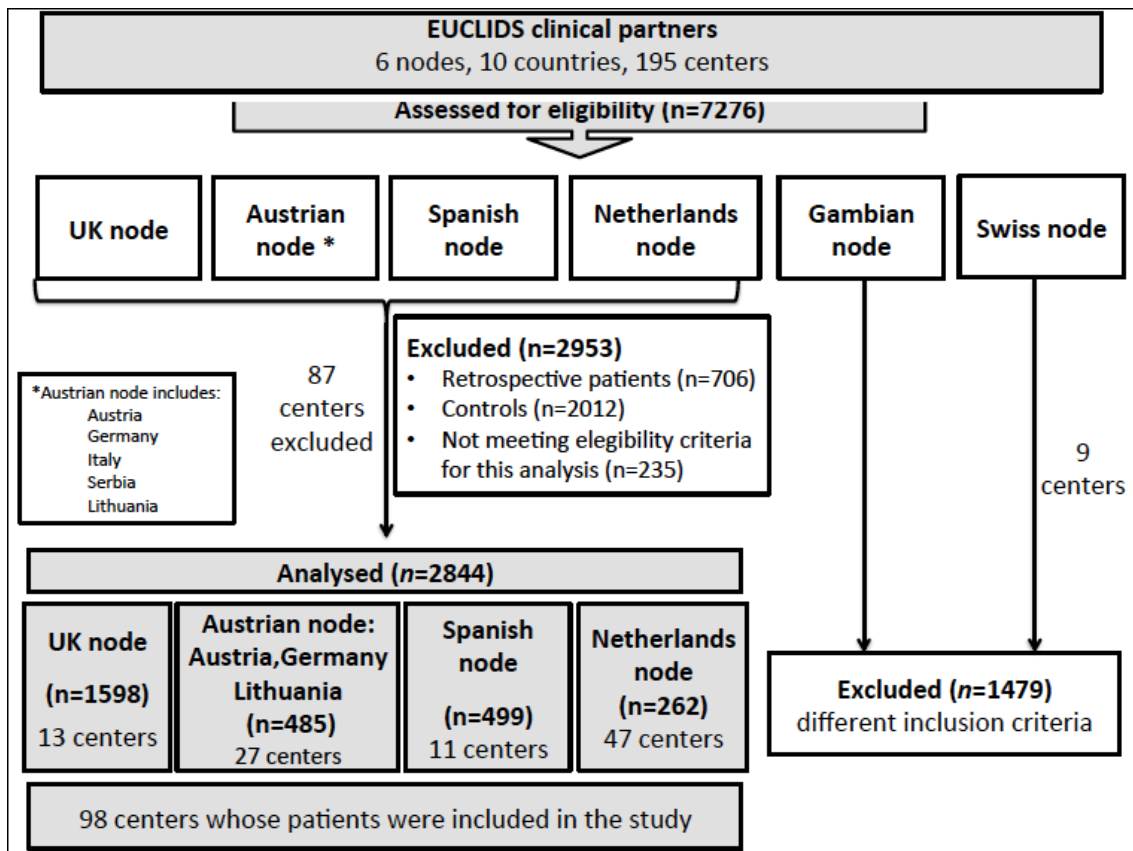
EUCLIDS clinical partners
6 nodes, 10 countries, 195 centers

Assessed for eligibility (n=7276)

UK node

Austrian node *

Spanish node

Netherlands node

Gambian node

Swiss node

*Austrian node includes:
Austria
Germany
Italy
Serbia
Lithuania

87 centers excluded

Excluded (n=2953)
• Retrospective patients (n=706)
• Controls (n=2012)
• Not meeting elegibility criteria for this analysis (n=235)

9 centers

Analysed (*n*=2844)

UK node
(n=1598)
13 centers

Austrian node: Austria,Germany Lithuania
(n=485)
27 centers

Spanish node
(n=499)
11 centers

Netherlands node
(n=262)
47 centers

Excluded (*n*=1479)
different inclusion criteria

98 centers whose patients were included in the study